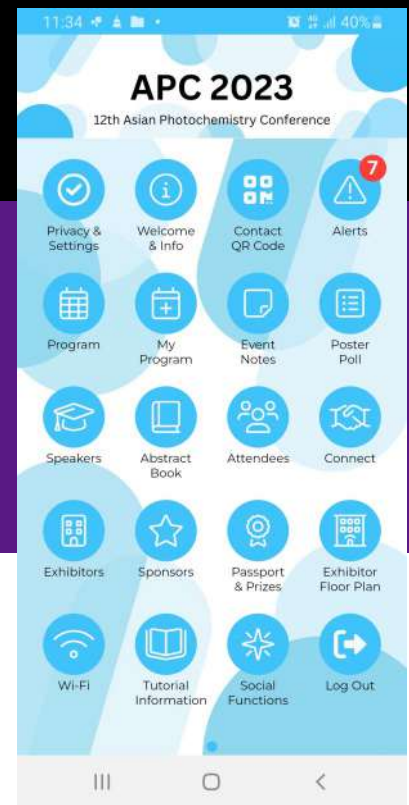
11:34 40%

APC 2023
12th Asian Photochemistry Conference

Privacy & Settings
Welcome & Info
Contact QR Code
7
Alerts
Program
My Program
Event Notes
Poster Poll
Speakers
Abstract Book
Attendees
Connect
Exhibitors
Sponsors
Passport & Prizes
Exhibitor Floor Plan
Wi-Fi
Tutorial Information
Social Functions
Log Out